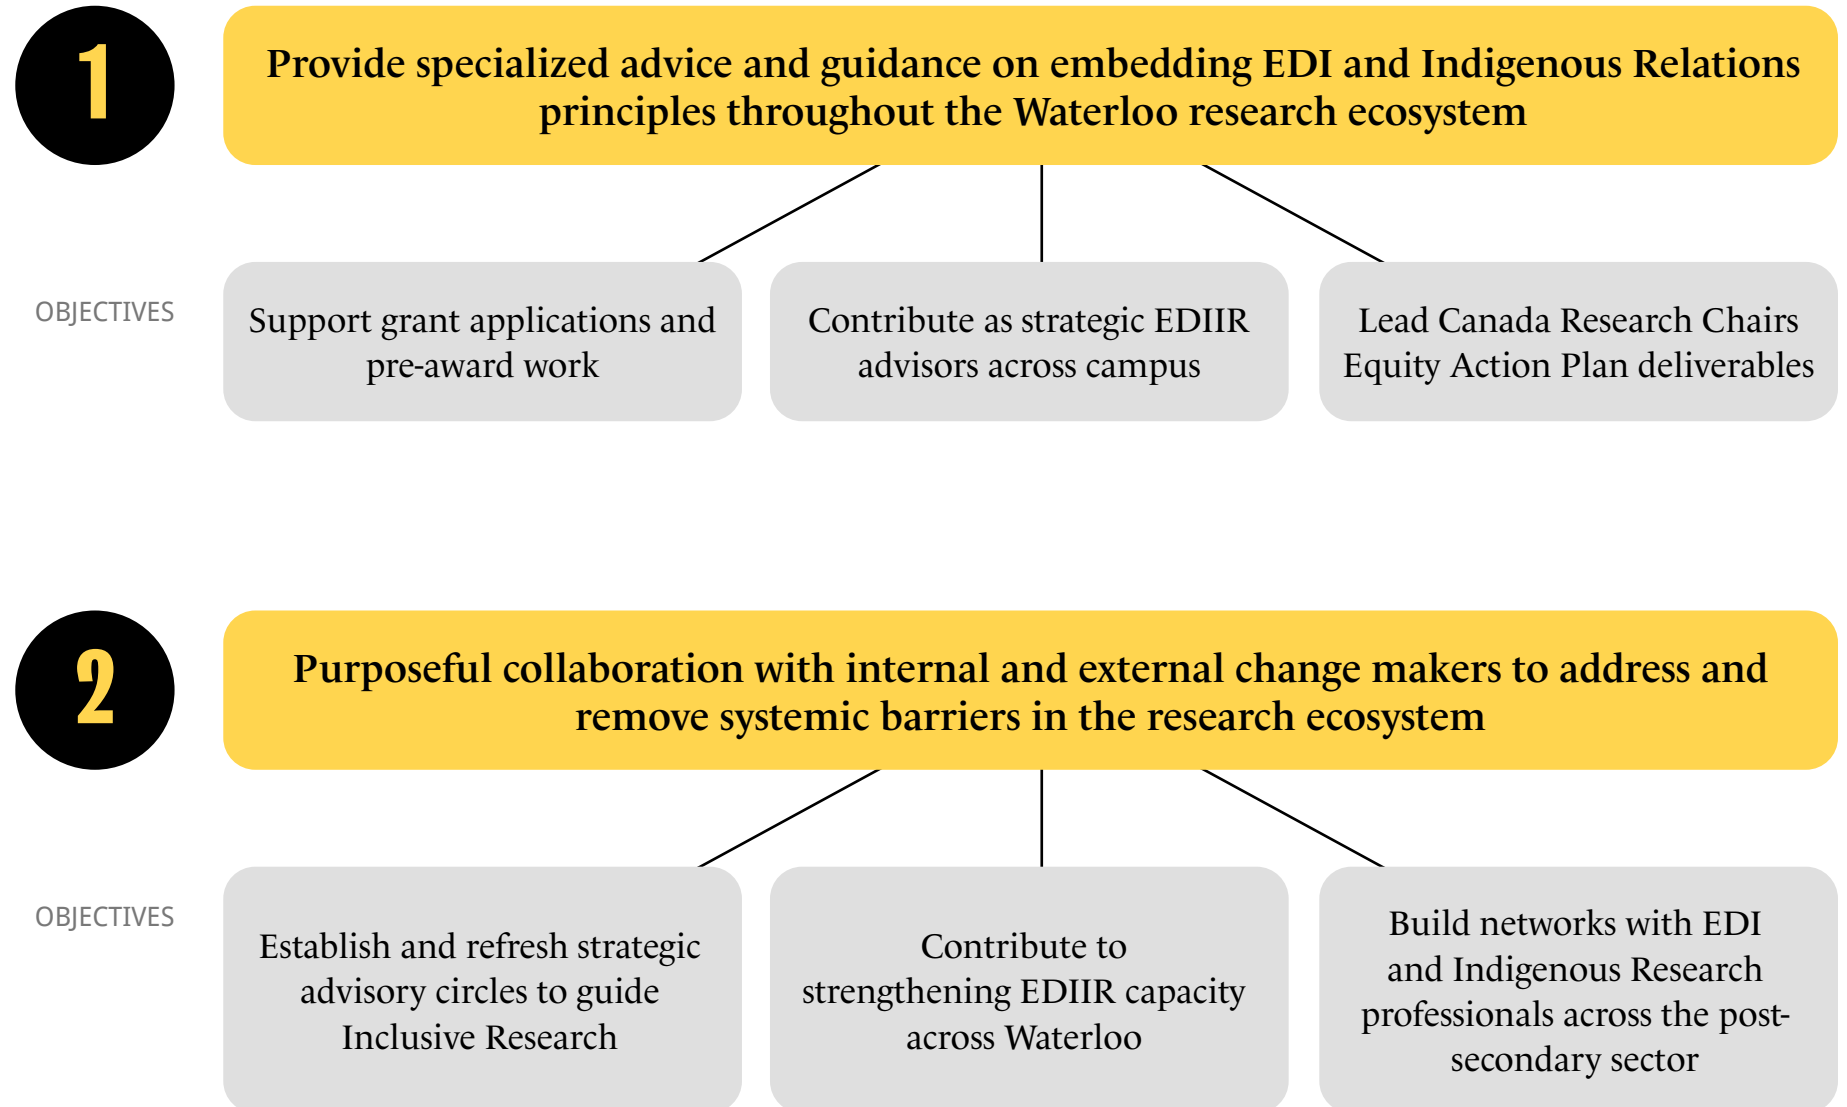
1

Provide specialized advice and guidance on embedding EDI and Indigenous Relations principles throughout the Waterloo research ecosystem

OBJECTIVES

Support grant applications and pre-award work

Contribute as strategic EDIIR advisors across campus

Lead Canada Research Chairs Equity Action Plan deliverables

2

Purposeful collaboration with internal and external change makers to address and remove systemic barriers in the research ecosystem

OBJECTIVES

Establish and refresh strategic advisory circles to guide Inclusive Research

Contribute to strengthening EDIIR capacity across Waterloo

Build networks with EDI and Indigenous Research professionals across the post-secondary sector